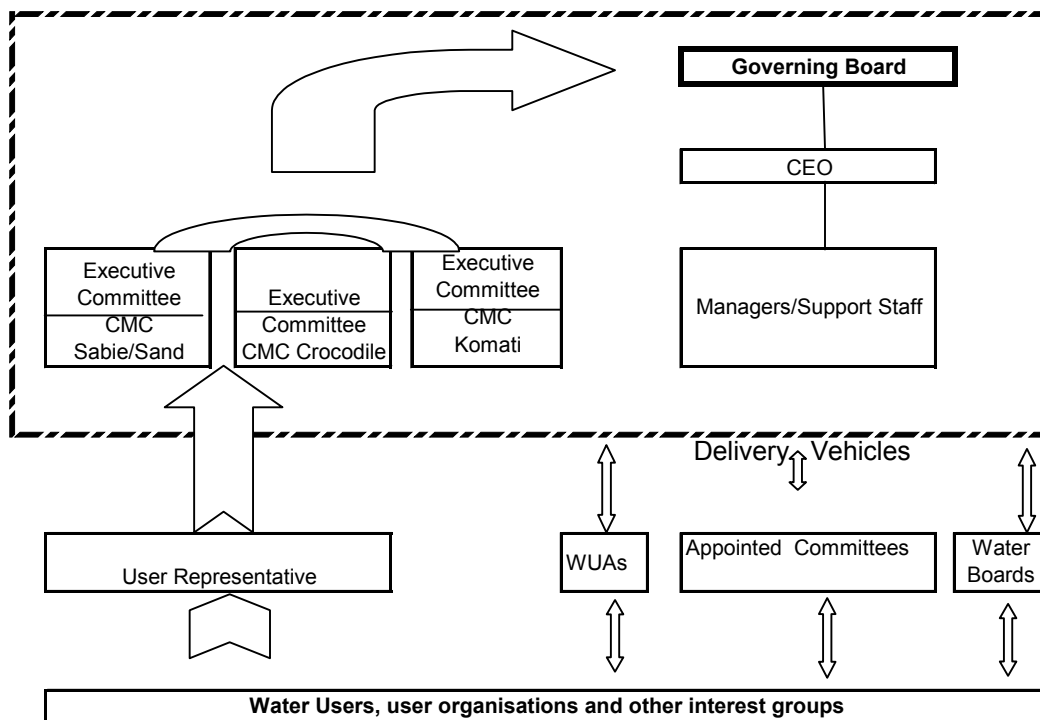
Governing Board

CEO

Managers/Support Staff

Executive Committee CMC Sabie/Sand

Executive Committee CMC Crocodile

Executive Committee CMC Komati

Delivery Vehicles

User Representative

WUAs

Appointed Committees

Water Boards

Water Users, user organisations and other interest groups